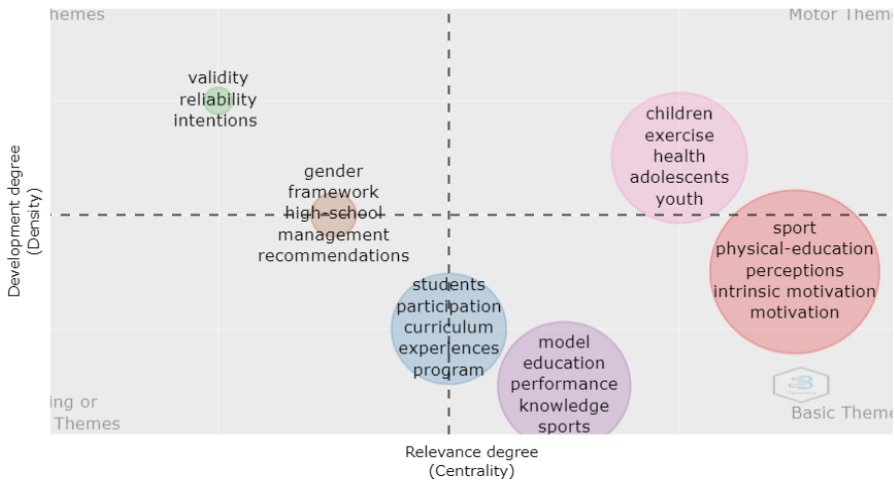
hemes

Motor Theme

validity
reliability
intentions

gender
framework
high-school
management
recommendations

children
exercise
health
adolescents
youth

sport
physical-education
perceptions
intrinsic motivation
motivation

students
participation
curriculum
experiences
program

model
education
performance
knowledge
sports

ing or
Themes

Basic Theme

Development degree
(Density)

Relevance degree
(Centrality)